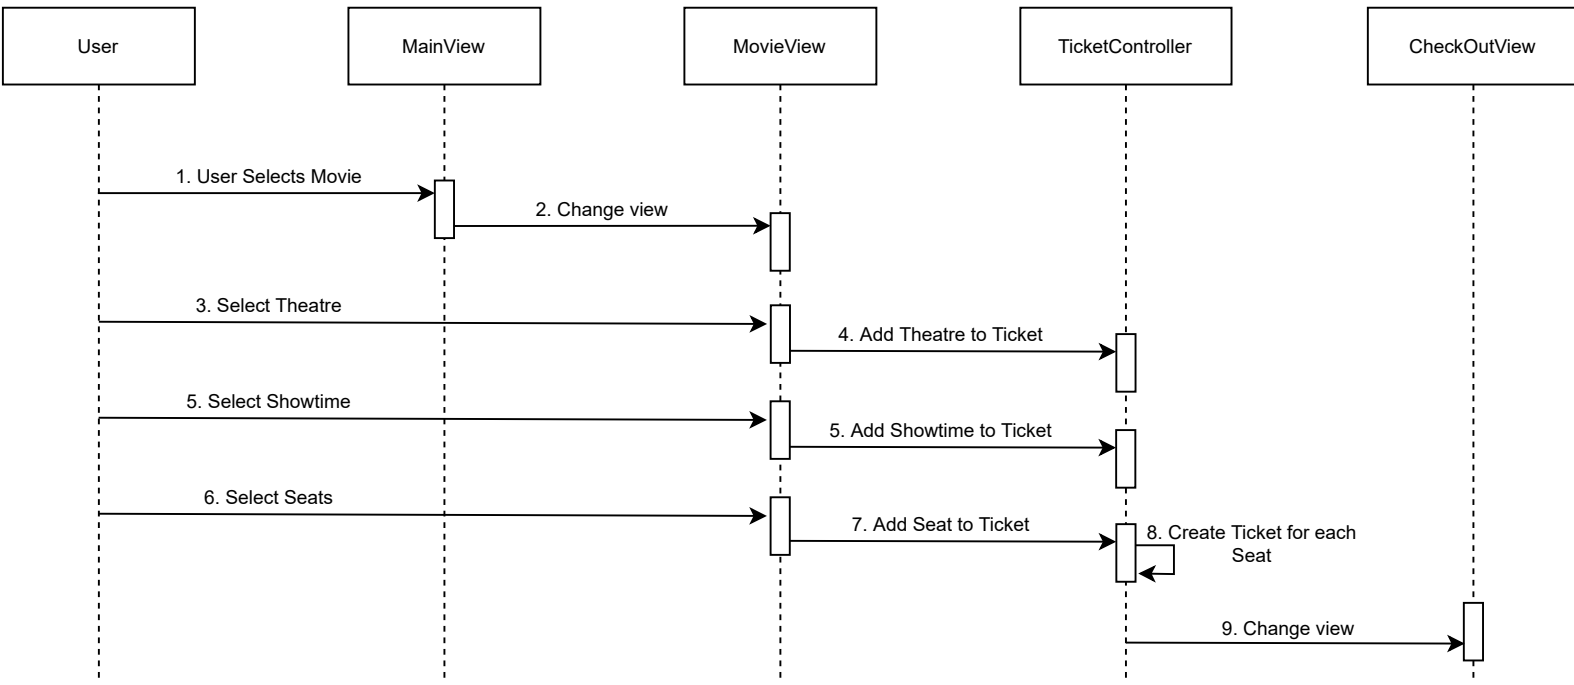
User

MainView

MovieView

TicketController

CheckOutView

1. User Selects Movie

2. Change view

3. Select Theatre

4. Add Theatre to Ticket

5. Select Showtime

5. Add Showtime to Ticket

6. Select Seats

7. Add Seat to Ticket

8. Create Ticket for each Seat

9. Change view